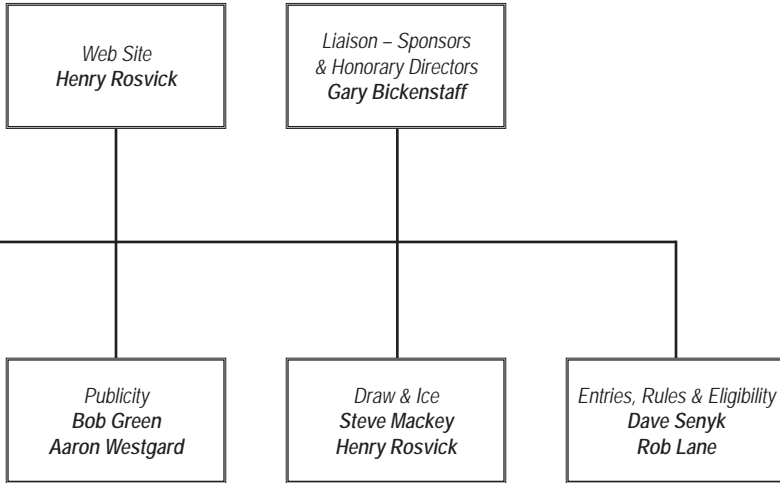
Web Site
Henry Rosvick

Liaison – Sponsors & Honorary Directors
Gary Bickenstaff

Publicity
Bob Green
Aaron Westgard

Draw & Ice
Steve Mackey
Henry Rosvick

Entries, Rules & Eligibility
Dave Senyk
Rob Lane